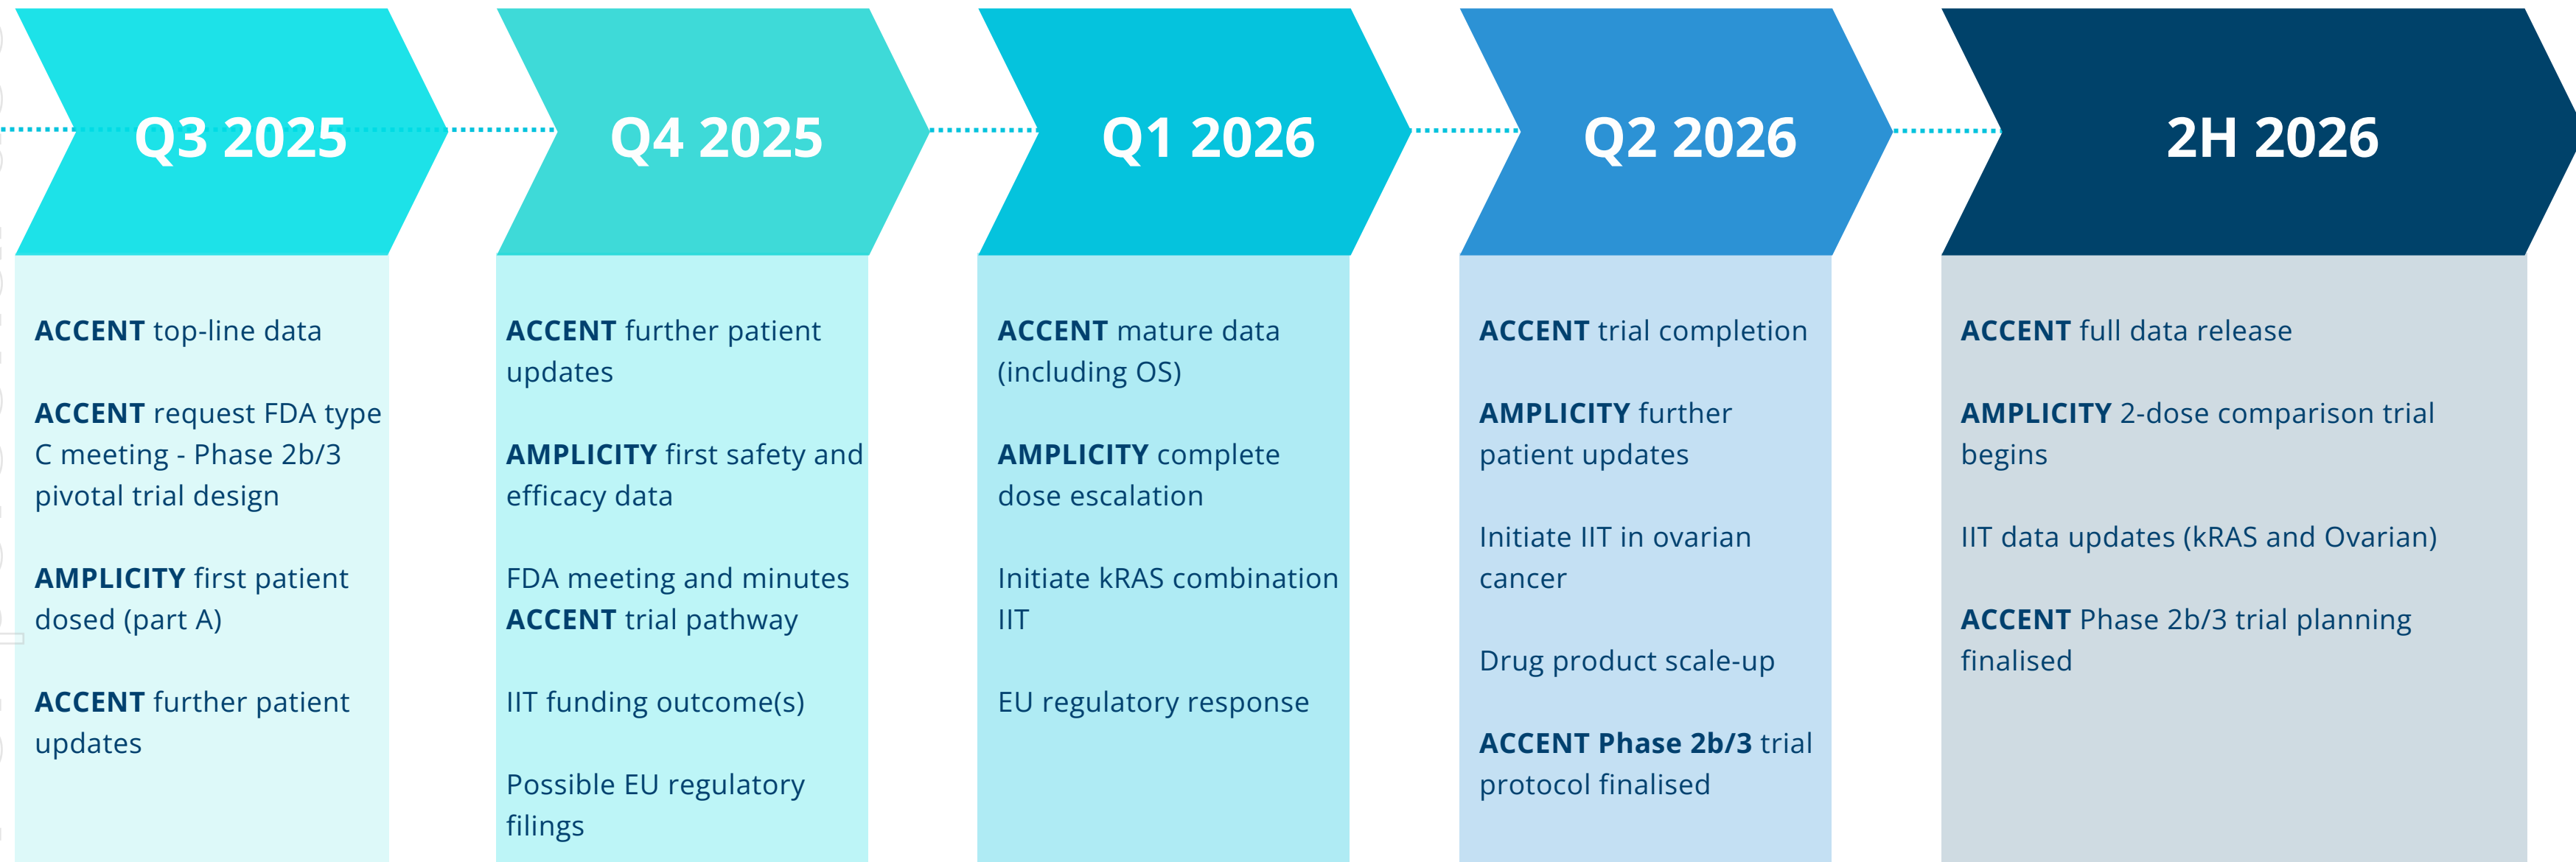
Q3 2025

ACCENT top-line data

ACCENT request FDA type C meeting - Phase 2b/3 pivotal trial design

AMPLICITY first patient dosed (part A)

ACCENT further patient updates

Q4 2025

ACCENT further patient updates

AMPLICITY first safety and efficacy data

FDA meeting and minutes ACCENT trial pathway

IIT funding outcome(s)

Possible EU regulatory filings

Q1 2026

ACCENT mature data (including OS)

AMPLICITY complete dose escalation

Initiate kRAS combination IIT

EU regulatory response

Q2 2026

ACCENT trial completion

AMPLICITY further patient updates

Initiate IIT in ovarian cancer

Drug product scale-up

ACCENT Phase 2b/3 trial protocol finalised

2H 2026

ACCENT full data release

AMPLICITY 2-dose comparison trial begins

IIT data updates (kRAS and Ovarian)

ACCENT Phase 2b/3 trial planning finalised